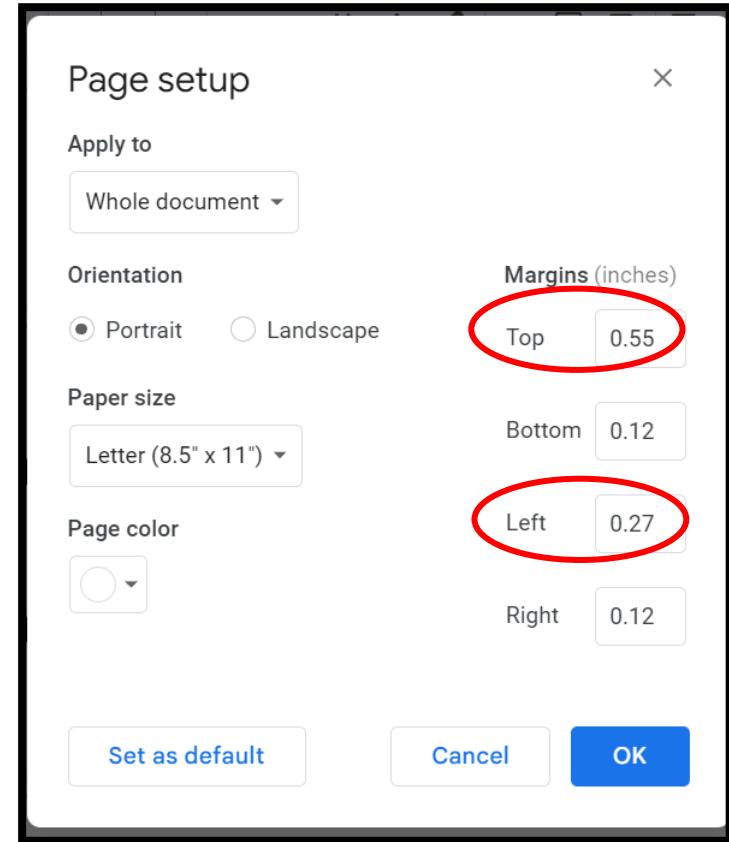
Page setup

×

Apply to

Whole document

Orientation

Portrait

Landscape

Paper size

Letter (8.5" x 11")

Page color

Margins (inches)

Top 0.55

Bottom 0.12

Left 0.27

Right 0.12

Set as default

Cancel

OK